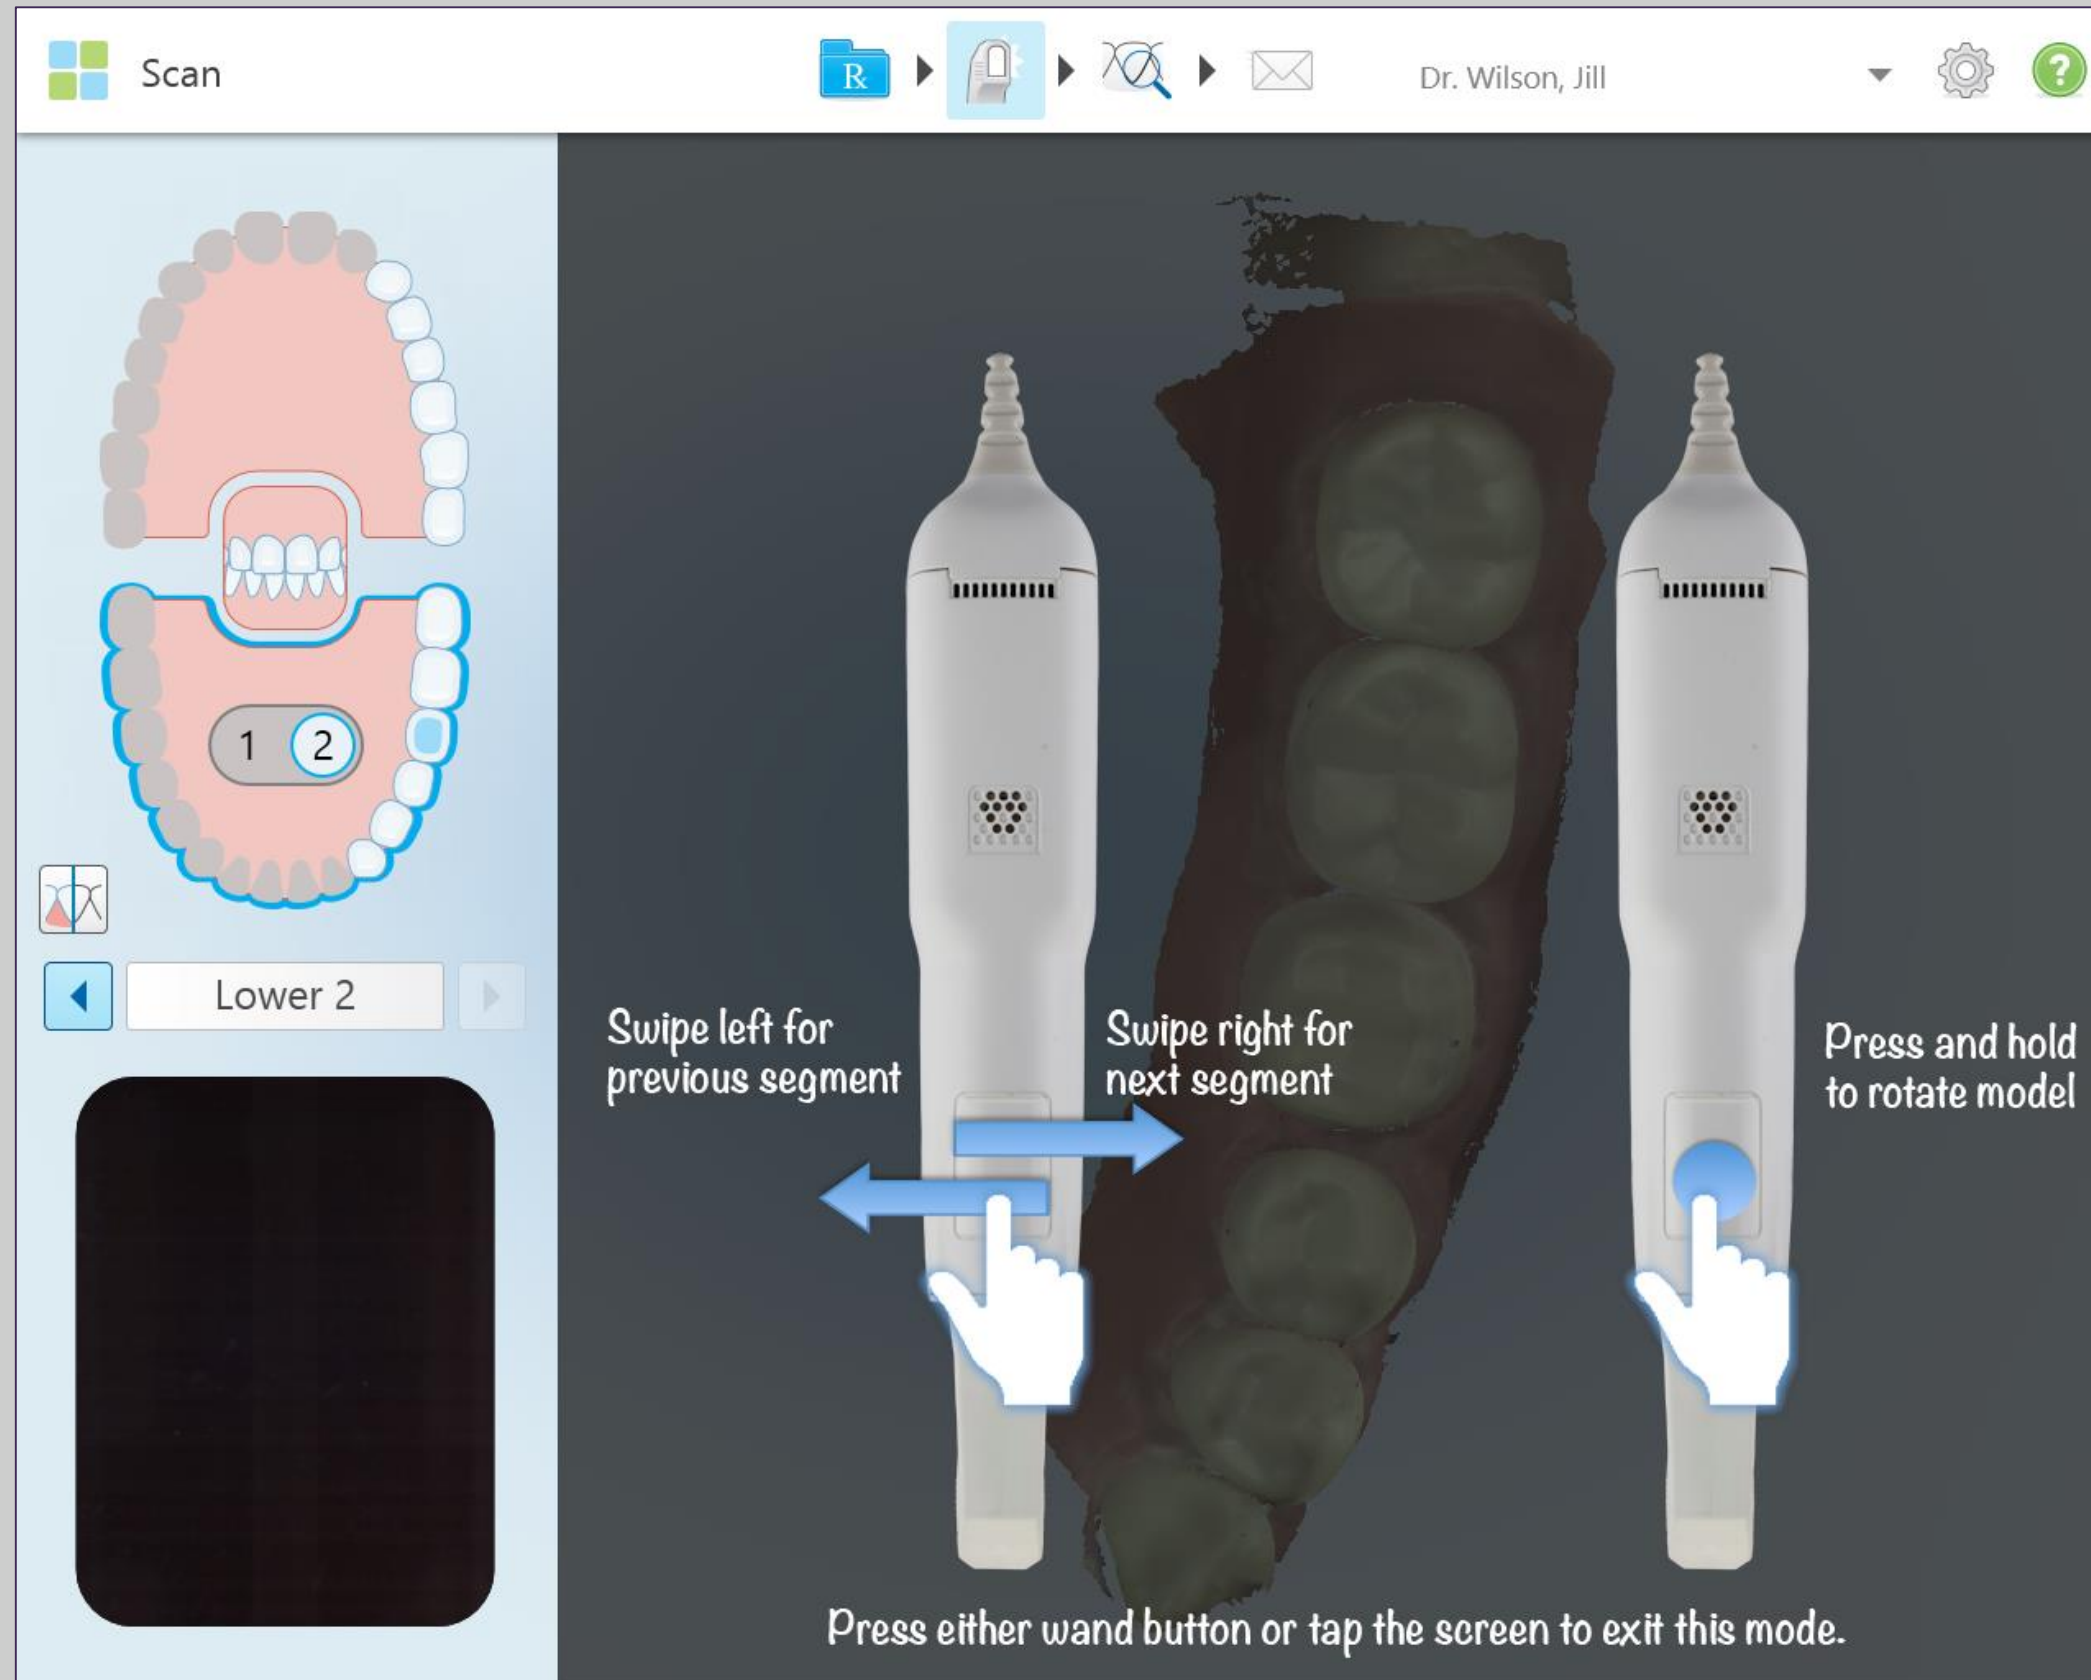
Scan

R

Dr. Wilson, Jill

?

1 2

Lower 2

Swipe left for previous segment

Swipe right for next segment

Press and hold to rotate model

Press either wand button or tap the screen to exit this mode.